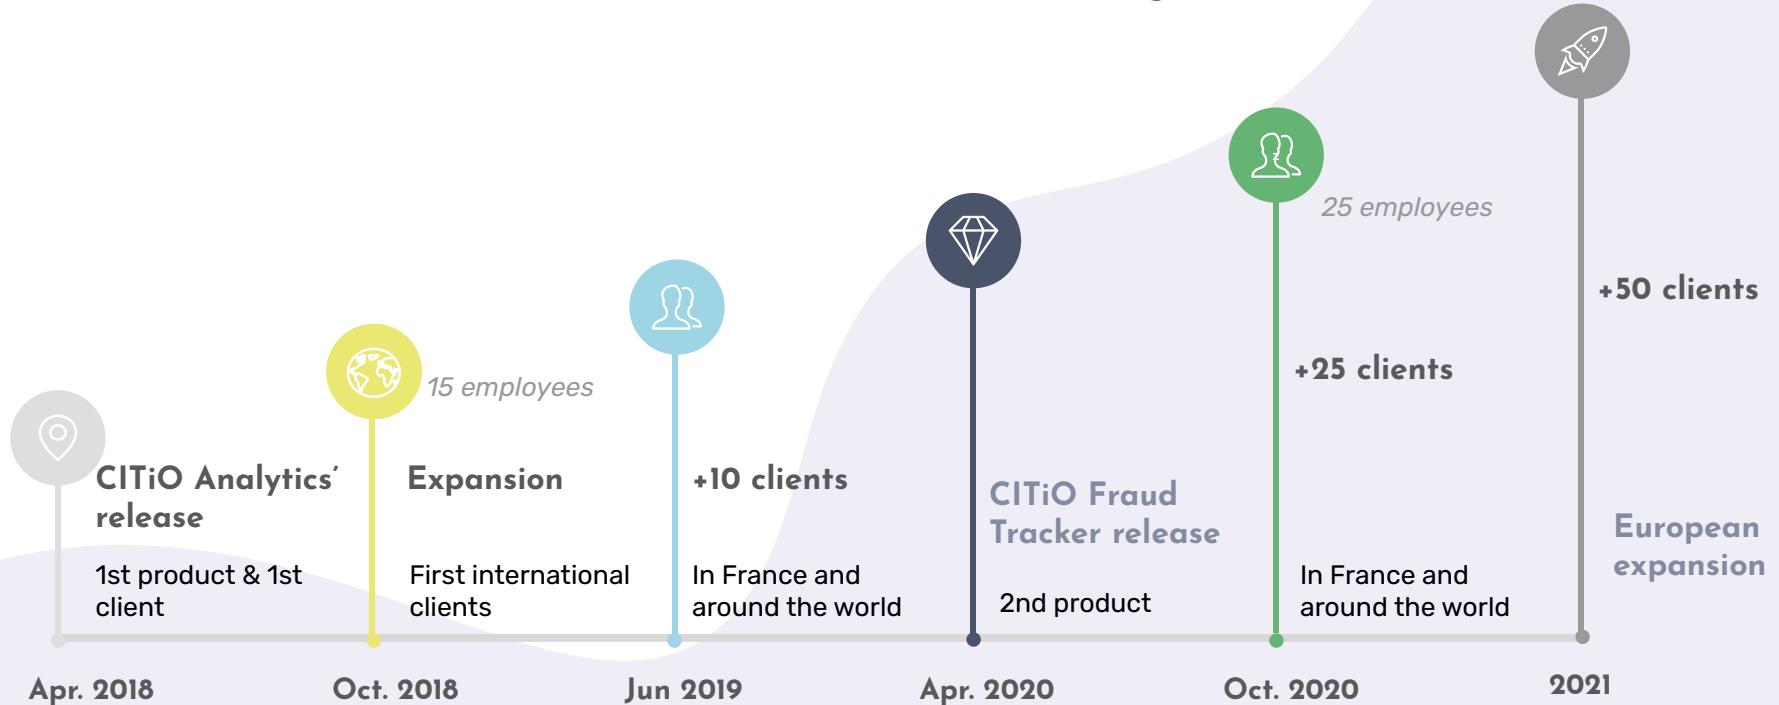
CITiO Analytics' release

1st product & 1st client

Apr. 2018

15 employees

Expansion

First international clients

Oct. 2018

+10 clients

In France and around the world

Jun 2019

CITiO Fraud Tracker release

2nd product

Apr. 2020

25 employees

+25 clients

In France and around the world

Oct. 2020

+50 clients

European expansion

2021